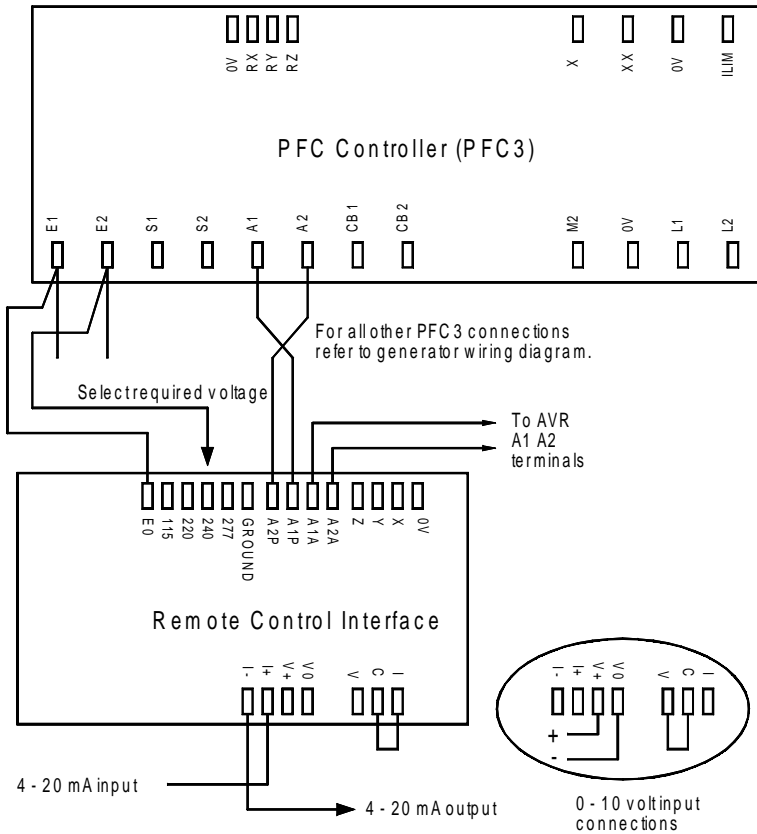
0V RX RY RZ

X XX 0V ILIM

PFC Controller (PFC3)

E1 E2 S1 S2 A1 A2 CB1 CB2

M2 0V L1 L2

For all other PFC3 connections refer to generator wiring diagram.

Select required voltage

To AVR A1 A2 terminals

E0 115 220 240 277 GROUND A2P A1P A1A A2A Z Y X 0V

Remote Control Interface

I- I+ V+ V0 V C I

I- I+ V+ V0 V C I

+

-

4 - 20 mA input

4 - 20 mA output

0 - 10 volt input connections